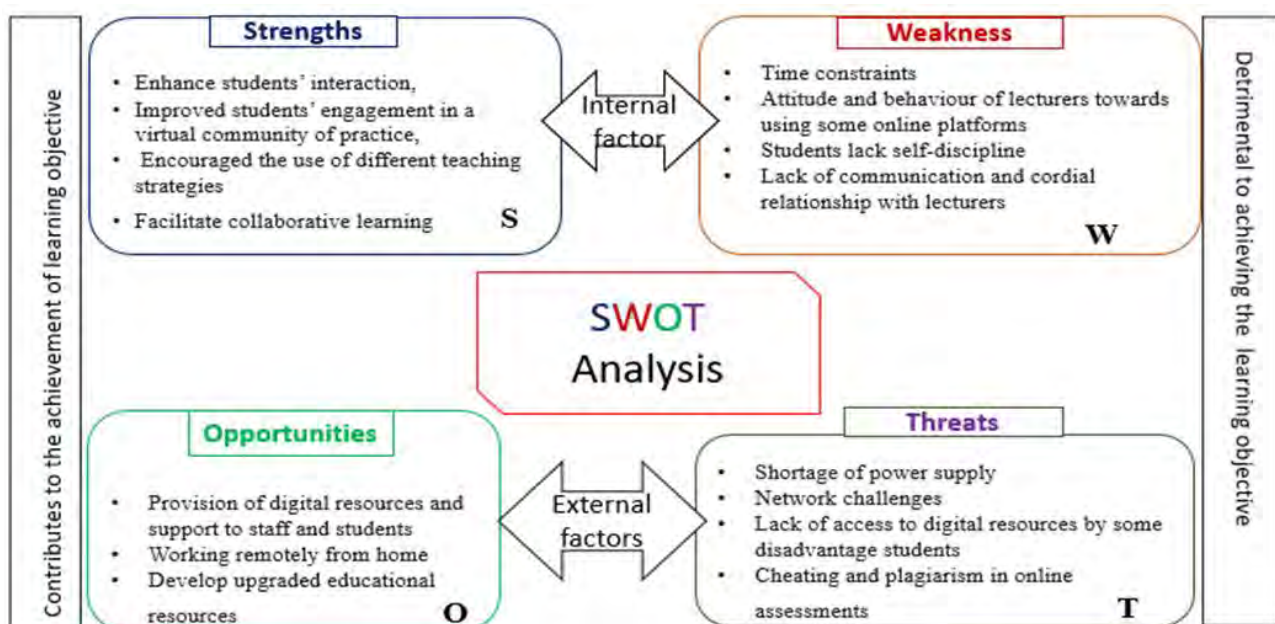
Contributes to the achievement of learning objective

Strengths

- Enhance students' interaction,
- Improved students' engagement in a virtual community of practice,
- Encouraged the use of different teaching strategies
- Facilitate collaborative learning

S

Internal factor

Weakness

- Time constraints
- Attitude and behaviour of lecturers towards using some online platforms
- Students lack self-discipline
- Lack of communication and cordial relationship with lecturers

W

Detrimental to achieving the learning objective

SWOT Analysis

Opportunities

- Provision of digital resources and support to staff and students
- Working remotely from home
- Develop upgraded educational resources

O

External factors

Threats

- Shortage of power supply
- Network challenges
- Lack of access to digital resources by some disadvantage students
- Cheating and plagiarism in online assessments

T